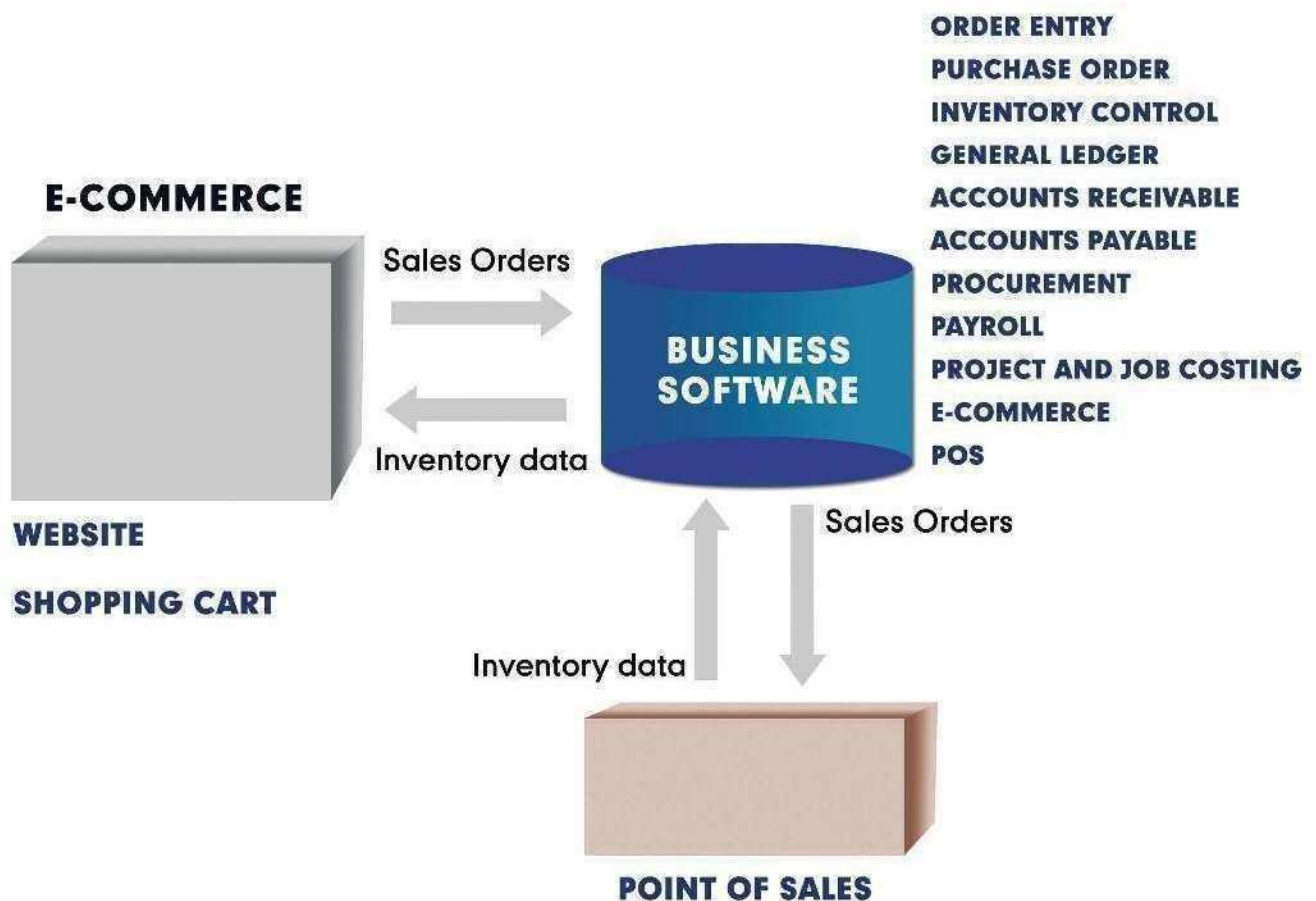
ORDER ENTRY
PURCHASE ORDER
INVENTORY CONTROL
GENERAL LEDGER
ACCOUNTS RECEIVABLE
ACCOUNTS PAYABLE
PROCUREMENT
PAYROLL
PROJECT AND JOB COSTING
E-COMMERCE
POS

E-COMMERCE

Sales Orders

BUSINESS SOFTWARE

Inventory data

WEBSITE

SHOPPING CART

Sales Orders

Inventory data

POINT OF SALES